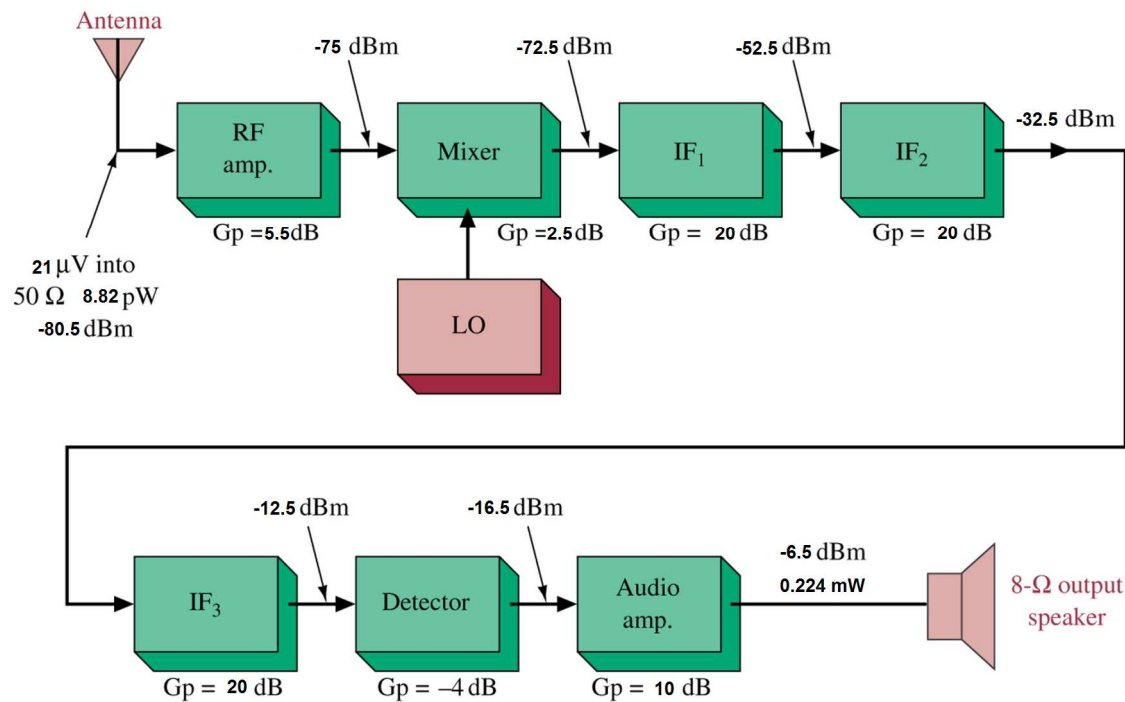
Antenna

RF amp.
Gp = 5.5 dB

-75 dBm

Mixer
Gp = 2.5 dB

-72.5 dBm

$IF_1$
Gp = 20 dB

-52.5 dBm

$IF_2$
Gp = 20 dB

-32.5 dBm

21 μV into 50 Ω 8.82 pW
-80.5 dBm

LO

$IF_3$
Gp = 20 dB

-12.5 dBm

Detector
Gp = –4 dB

-16.5 dBm

Audio amp.
Gp = 10 dB

-6.5 dBm
0.224 mW

8-Ω output speaker